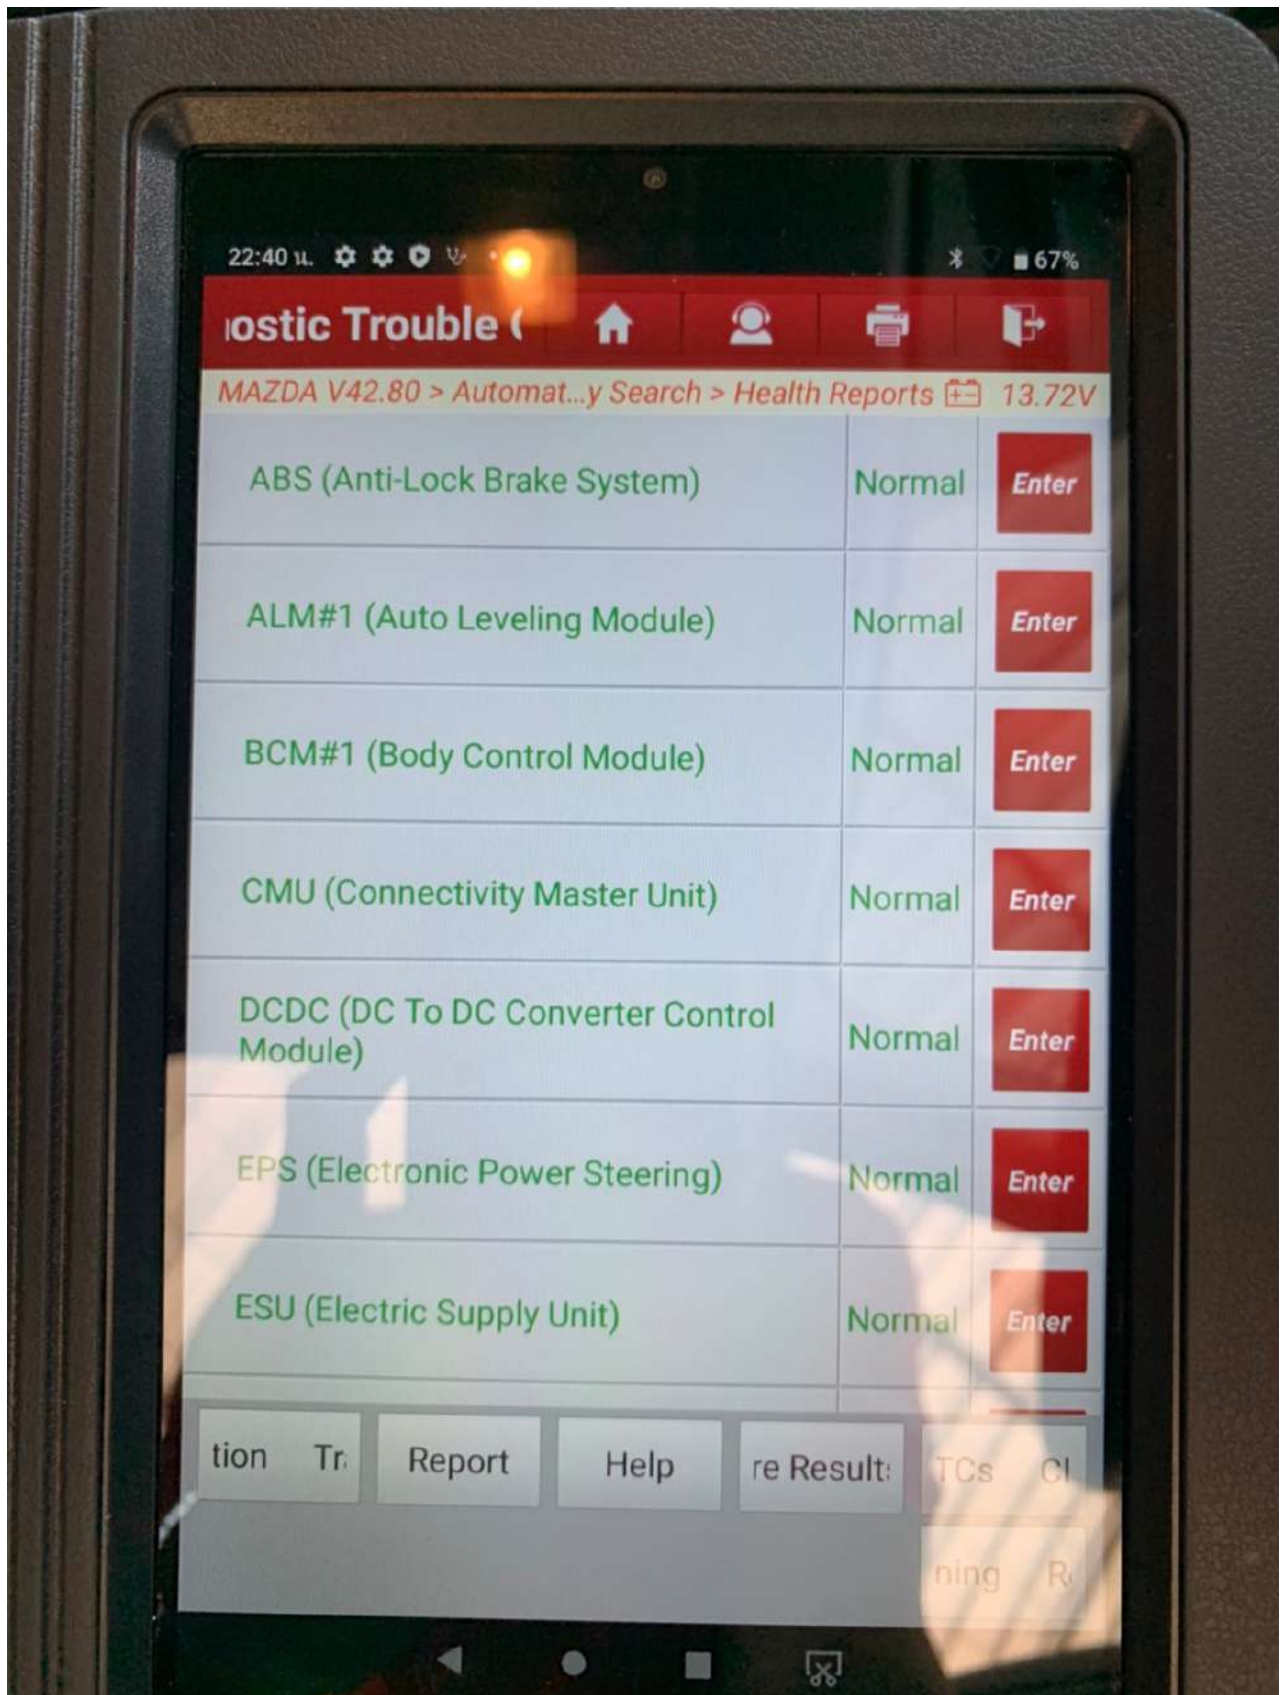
22:40 u.

67%

iostic Trouble (

MAZDA V42.80 > Automat...y Search > Health Reports 13.72V

| | | |
|---|---|---|
| ABS (Anti-Lock Brake System) | Normal | Enter |
| ALM#1 (Auto Leveling Module) | Normal | Enter |
| BCM#1 (Body Control Module) | Normal | Enter |
| CMU (Connectivity Master Unit) | Normal | Enter |
| DCDC (DC To DC Converter Control Module) | Normal | Enter |
| EPS (Electronic Power Steering) | Normal | Enter |
| ESU (Electric Supply Unit) | Normal | Enter |

tion Tr

Report

Help

re Result

TCs Cl

ning R